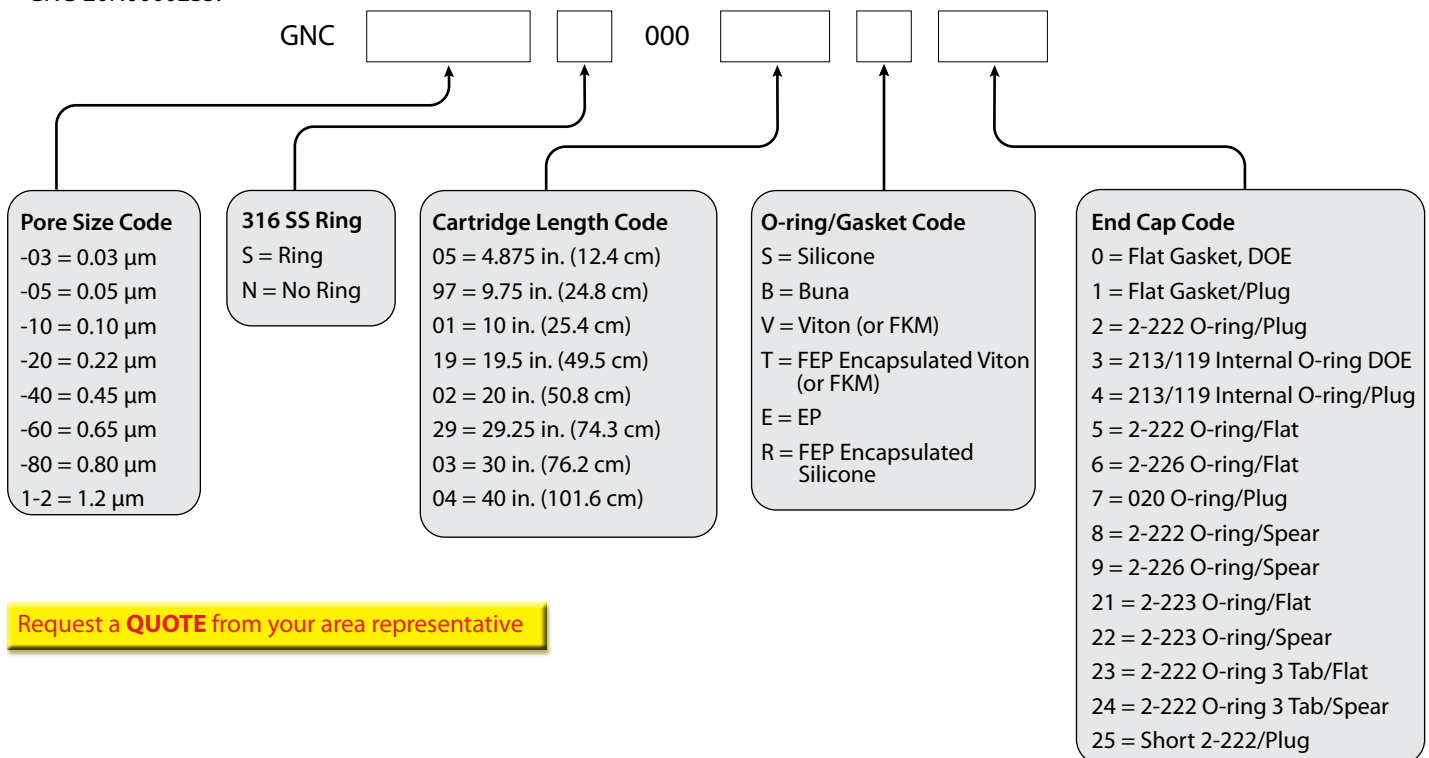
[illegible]

GNC 000

**Pore Size Code**
-03 = 0.03 µm
-05 = 0.05 µm
-10 = 0.10 µm
-20 = 0.22 µm
-40 = 0.45 µm
-60 = 0.65 µm
-80 = 0.80 µm
1-2 = 1.2 µm

**316 SS Ring**
S = Ring
N = No Ring

**Cartridge Length Code**
05 = 4.875 in. (12.4 cm)
97 = 9.75 in. (24.8 cm)
01 = 10 in. (25.4 cm)
19 = 19.5 in. (49.5 cm)
02 = 20 in. (50.8 cm)
29 = 29.25 in. (74.3 cm)
03 = 30 in. (76.2 cm)
04 = 40 in. (101.6 cm)

**O-ring/Gasket Code**
S = Silicone
B = Buna
V = Viton (or FKM)
T = FEP Encapsulated Viton (or FKM)
E = EP
R = FEP Encapsulated Silicone

**End Cap Code**
0 = Flat Gasket, DOE
1 = Flat Gasket/Plug
2 = 2-222 O-ring/Plug
3 = 213/119 Internal O-ring DOE
4 = 213/119 Internal O-ring/Plug
5 = 2-222 O-ring/Flat
6 = 2-226 O-ring/Flat
7 = 020 O-ring/Plug
8 = 2-222 O-ring/Spear
9 = 2-226 O-ring/Spear
21 = 2-223 O-ring/Flat
22 = 2-223 O-ring/Spear
23 = 2-222 O-ring 3 Tab/Flat
24 = 2-222 O-ring 3 Tab/Spear
25 = Short 2-222/Plug

Request a **QUOTE** from your area representative